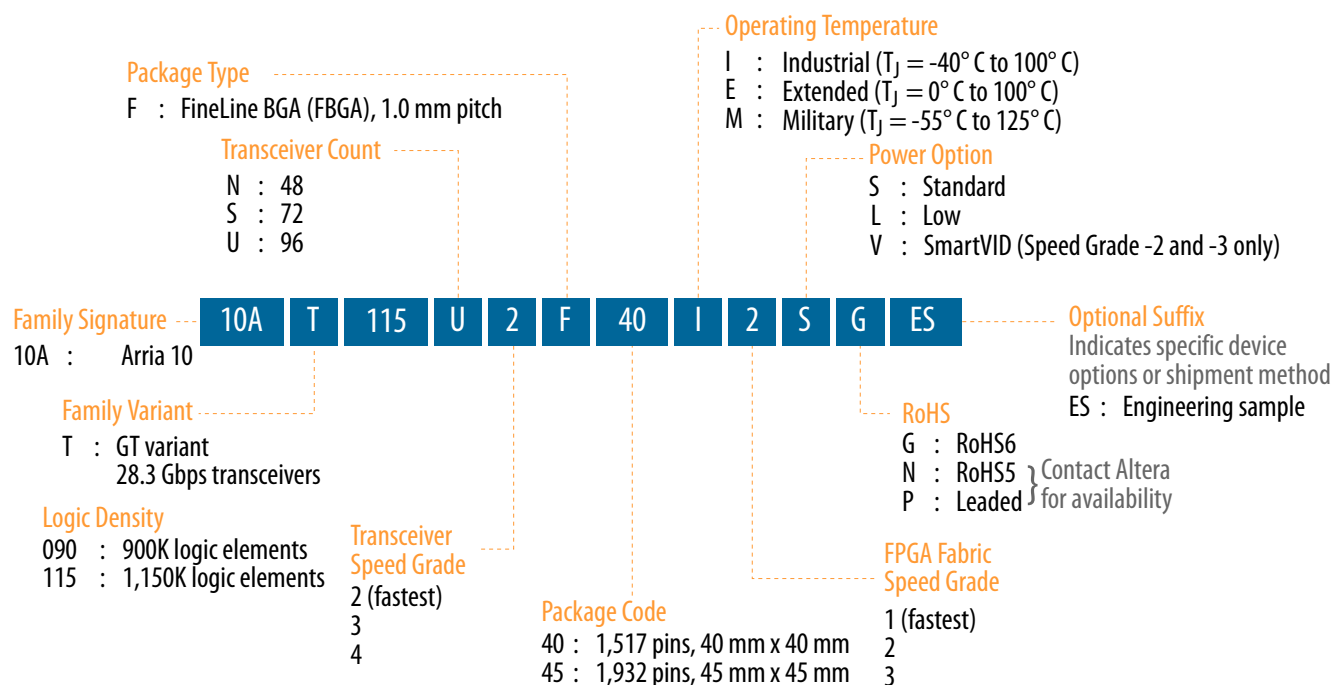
Operating Temperature
I : Industrial ($T_J$ = -40° C to 100° C)
E : Extended ($T_J$ = 0° C to 100° C)
M : Military ($T_J$ = -55° C to 125° C)

Package Type
F : FineLine BGA (FBGA), 1.0 mm pitch

Transceiver Count
N : 48
S : 72
U : 96

Power Option
S : Standard
L : Low
V : SmartVID (Speed Grade -2 and -3 only)

Family Signature
10A : Arria 10

10A T 115 U 2 F 40 I 2 S G ES

Optional Suffix
Indicates specific device options or shipment method
ES : Engineering sample

Family Variant
T : GT variant
28.3 Gbps transceivers

RoHS
G : RoHS6
N : RoHS5
P : Leaded
Contact Altera for availability

Logic Density
090 : 900K logic elements
115 : 1,150K logic elements

Transceiver Speed Grade
2 (fastest)
3
4

FPGA Fabric Speed Grade
1 (fastest)
2
3

Package Code
40 : 1,517 pins, 40 mm x 40 mm
45 : 1,932 pins, 45 mm x 45 mm